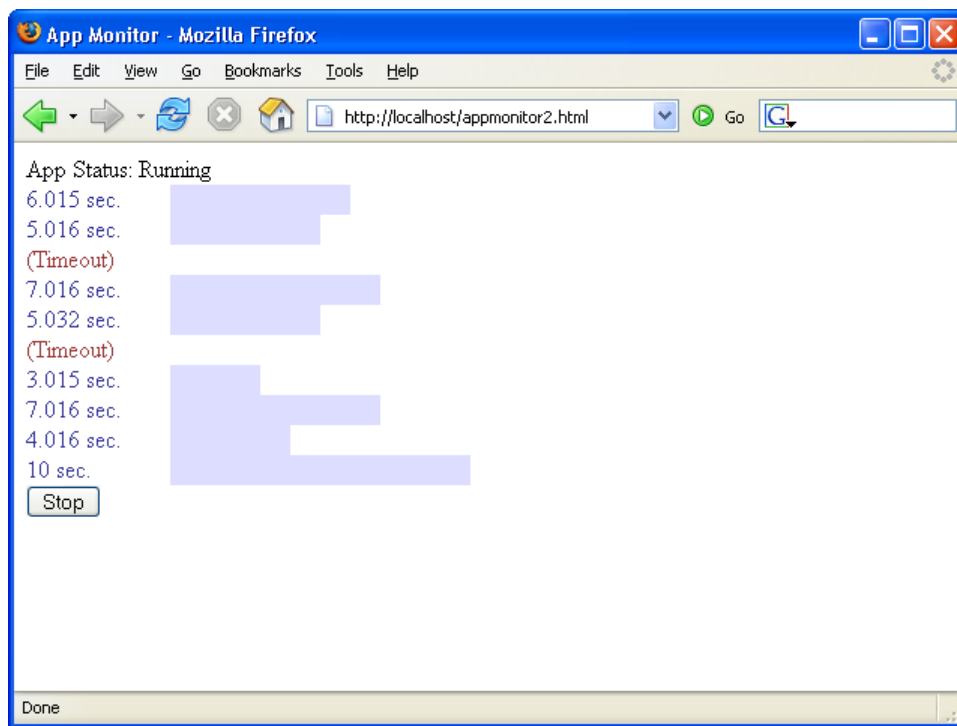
App Monitor - Mozilla Firefox

File Edit View Go Bookmarks Tools Help

http://localhost/appmonitor2.html

Go

App Status: Running
6.015 sec.
5.016 sec.
(Timeout)
7.016 sec.
5.032 sec.
(Timeout)
3.015 sec.
7.016 sec.
4.016 sec.
10 sec.

Stop

Done